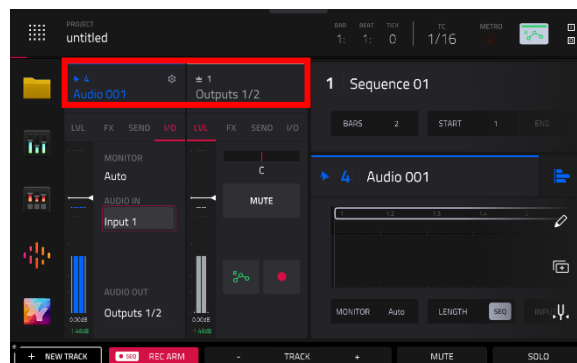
PROJECT
untitled

BAR 1: BEAT 1: TICK 0 TC 1/16 METRO

4
Audio 001

1
Outputs 1/2

1 Sequence 01

BARS 2 START 1 END

LVL FX SEND I/O LVL FX SEND I/O

MONITOR
Auto

AUDIO IN
Input 1

C

MUTE

4 Audio 001

1 1.2 1.3 1.4 2

AUDIO OUT
Outputs 1/2

0.00dB
1.48dB

0.00dB
1.48dB

MONITOR Auto LENGTH SEQ INPUT

+ NEW TRACK SEQ REC ARM - TRACK + MUTE SOLO